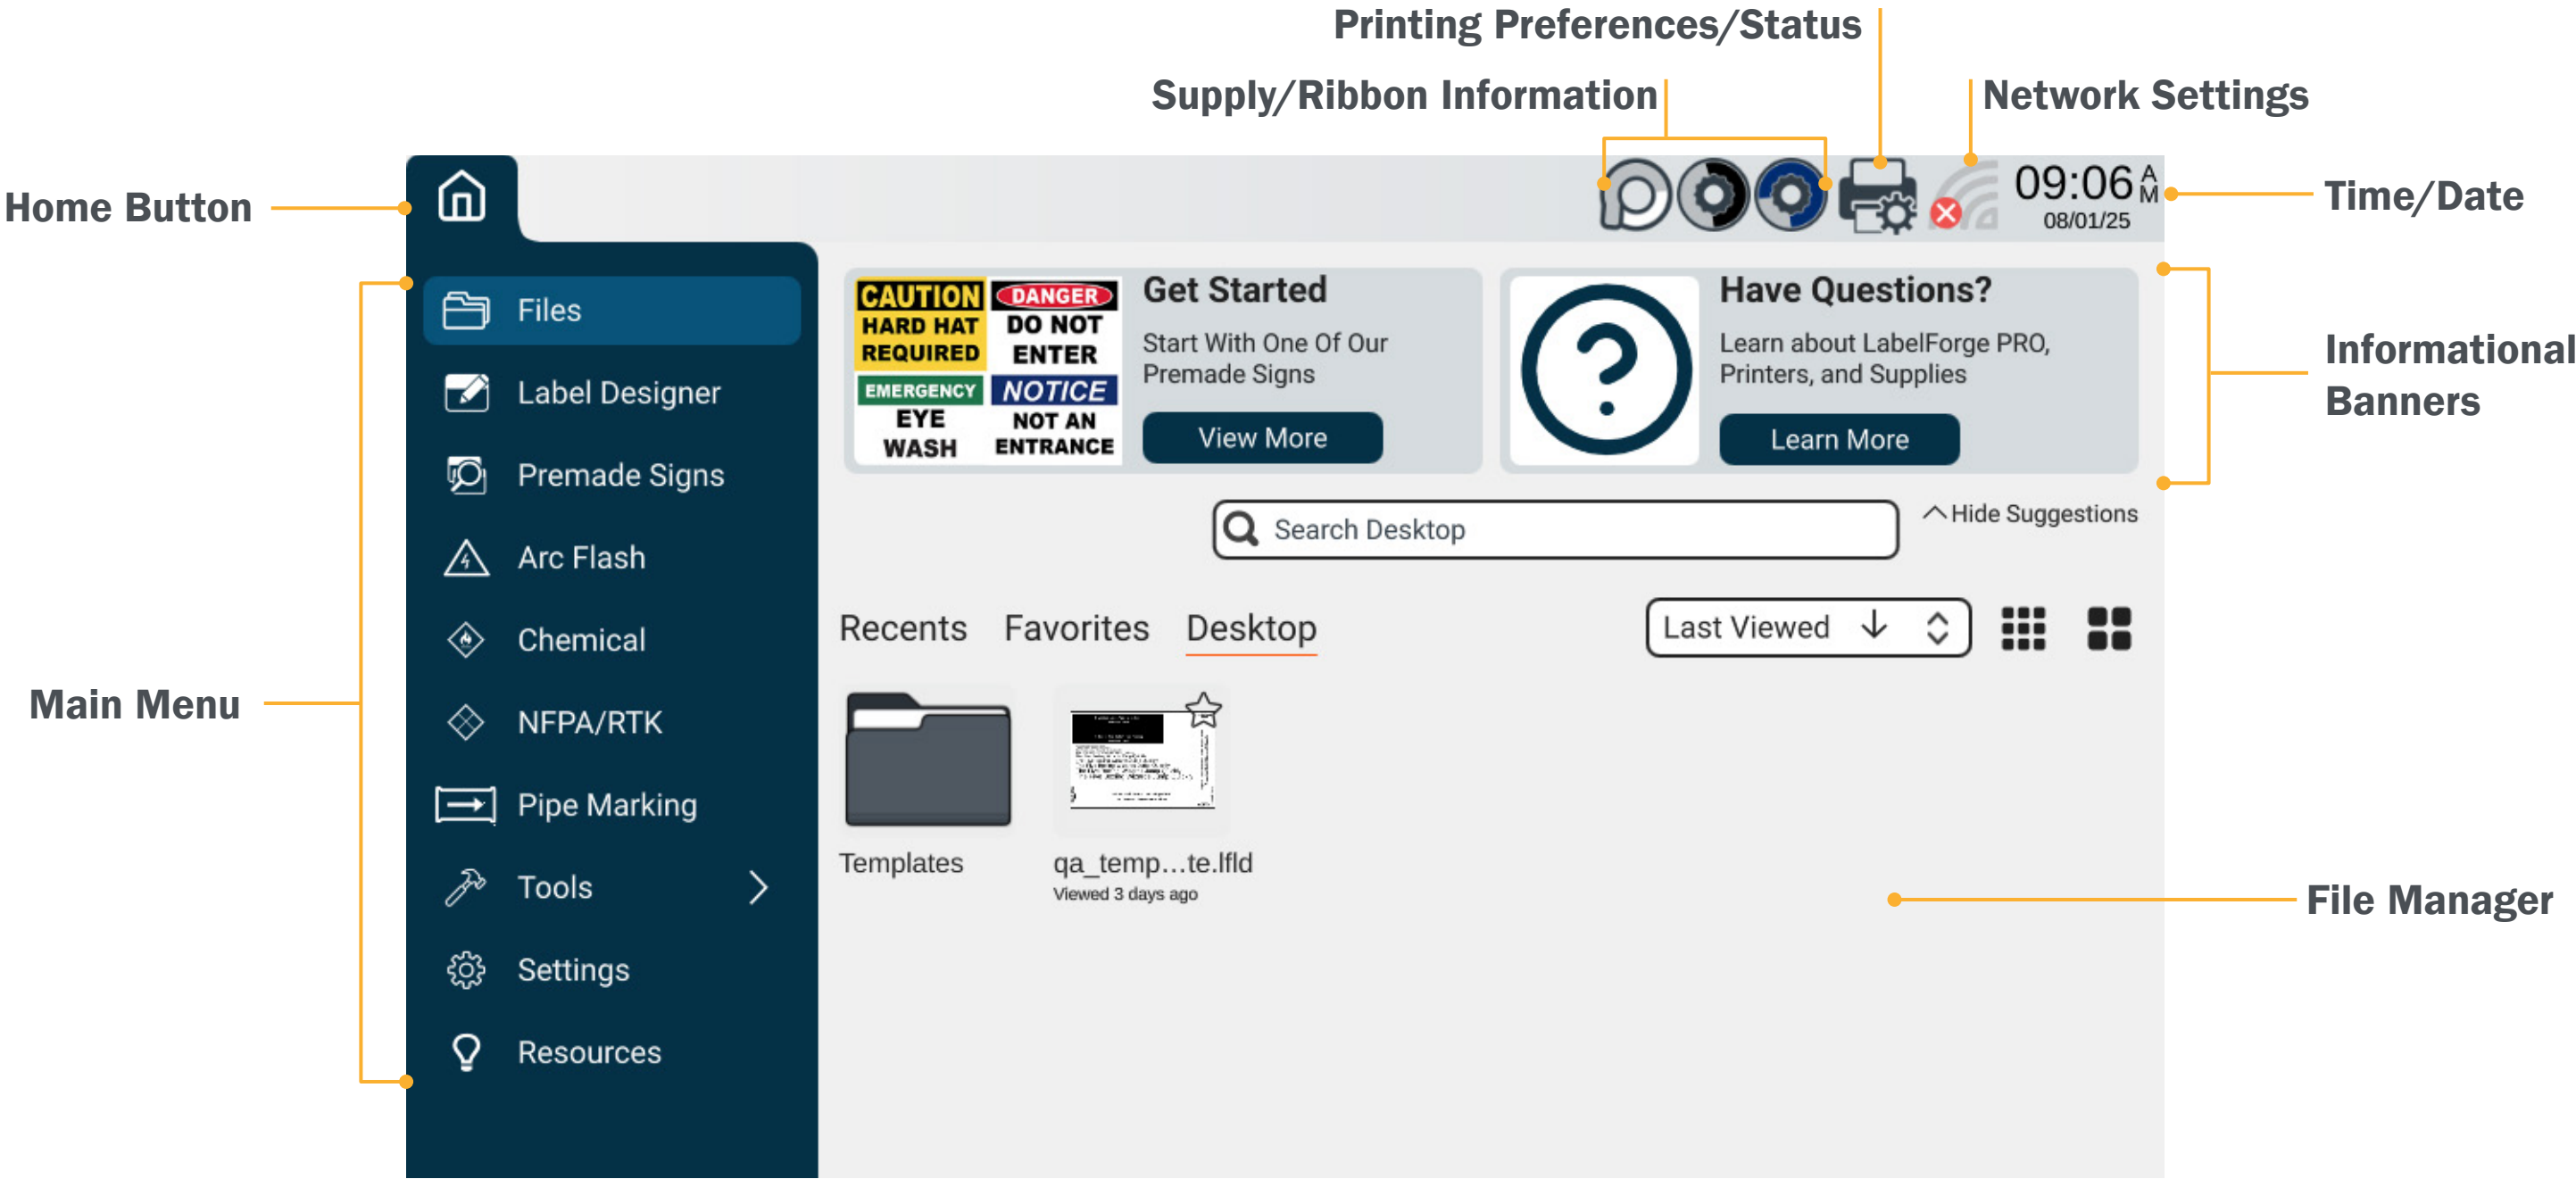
Printing Preferences/Status

Supply/Ribbon Information

Network Settings

Home Button

09:06 AM
08/01/25

Time/Date

Files

Label Designer

Premade Signs

Arc Flash

Chemical

NFPA/RTK

Pipe Marking

Tools

Settings

Resources

Main Menu

CAUTION
HARD HAT REQUIRED

DANGER
DO NOT ENTER

EMERGENCY
EYE WASH

NOTICE
NOT AN ENTRANCE

Get Started

Start With One Of Our Premade Signs

View More

Have Questions?

Learn about LabelForge PRO, Printers, and Supplies

Learn More

Informational Banners

Search Desktop

Hide Suggestions

Recents   Favorites   Desktop

Last Viewed

Templates

qa_temp…te.lfld
Viewed 3 days ago

File Manager